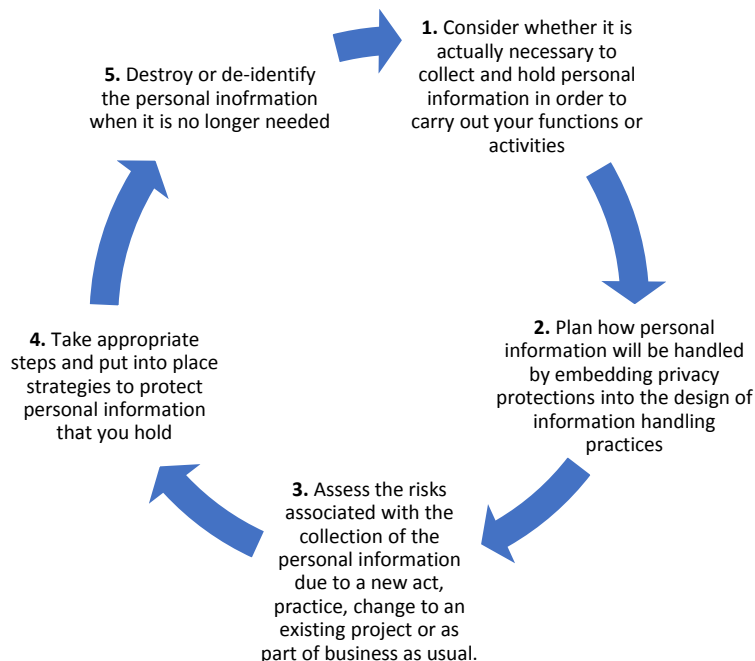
**1.** Consider whether it is actually necessary to collect and hold personal information in order to carry out your functions or activities

**2.** Plan how personal information will be handled by embedding privacy protections into the design of information handling practices

**3.** Assess the risks associated with the collection of the personal information due to a new act, practice, change to an existing project or as part of business as usual.

**4.** Take appropriate steps and put into place strategies to protect personal information that you hold

**5.** Destroy or de-identify the personal inofrmation when it is no longer needed